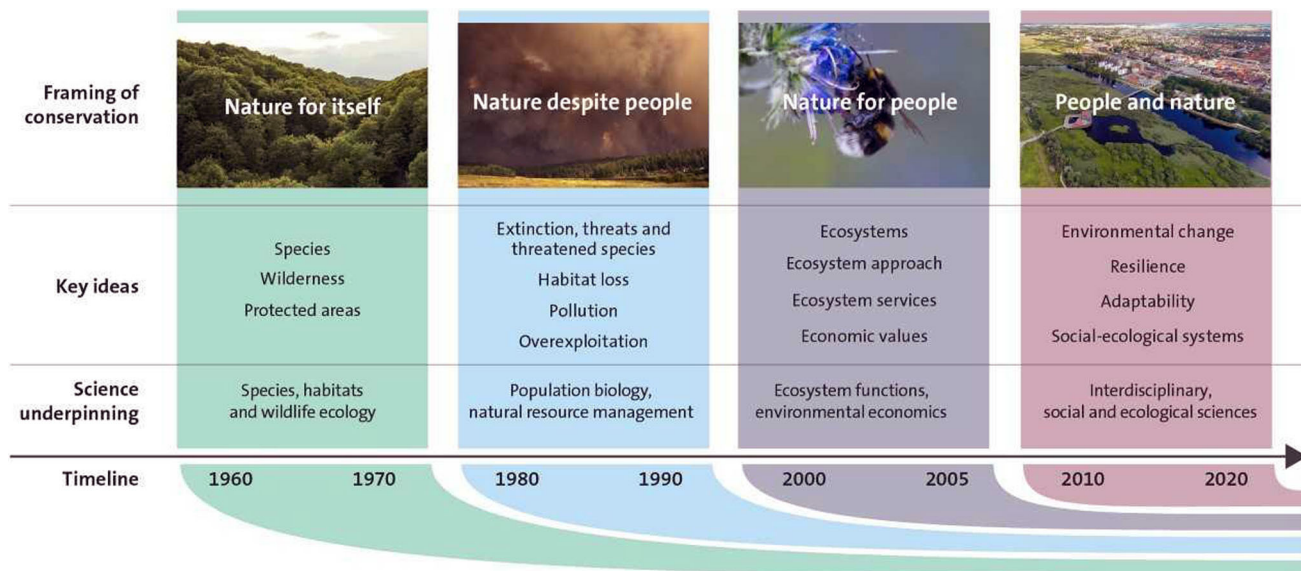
| | | | | |
|---|---|---|---|---|
| Framing of conservation | Nature for itself | Nature despite people | Nature for people | People and nature |
| Key ideas | Species<br>Wilderness<br>Protected areas | Extinction, threats and threatened species<br>Habitat loss<br>Pollution<br>Overexploitation | Ecosystems<br>Ecosystem approach<br>Ecosystem services<br>Economic values | Environmental change<br>Resilience<br>Adaptability<br>Social-ecological systems |
| Science underpinning | Species, habitats and wildlife ecology | Population biology, natural resource management | Ecosystem functions, environmental economics | Interdisciplinary, social and ecological sciences |
| Timeline | 1960 1970 | 1980 1990 | 2000 2005 | 2010 2020 |